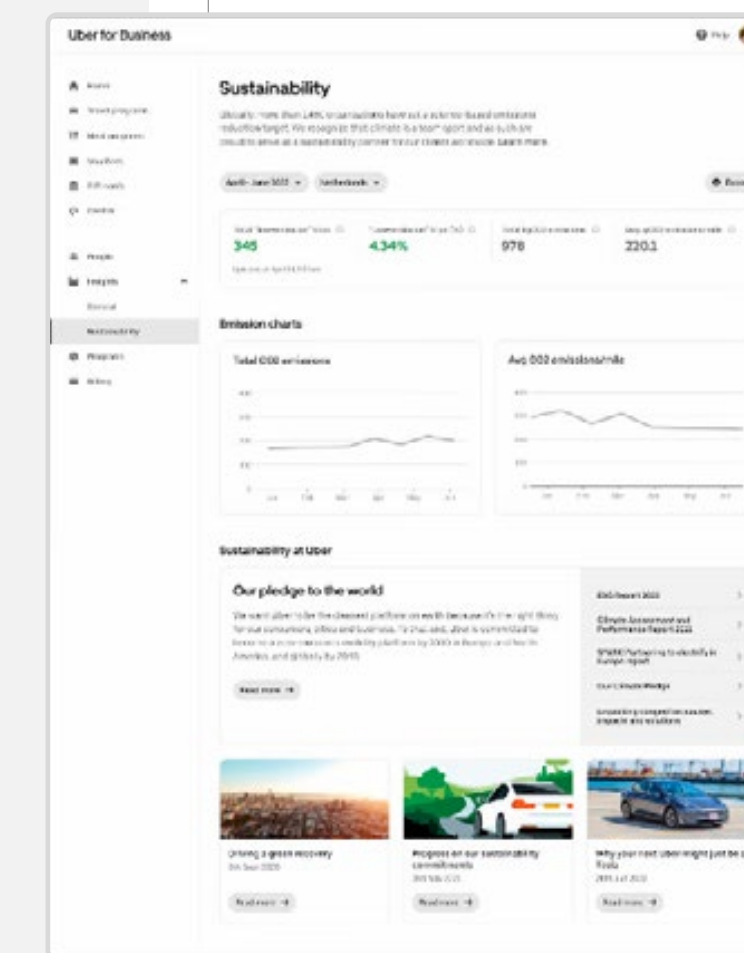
Uber for Business

Help

Home
Travel programs
Meal programs
Vouchers
Gift cards
Central
People
Insights
Financial
Sustainability
Programs
Billing

Sustainability

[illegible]

April - June 2022
Netherlands

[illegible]

345
4.34%
978
220.1

Emission charts

Total CO2 emissions

Avg CO2 emissions/mile

Sustainability at Uber

Our pledge to the world

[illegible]

Read more →

ESG Report 2022
Climate Assessment and Performance Report 2022
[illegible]
Our Climate Pledge
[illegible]

Driving a green recovery
Progress on our sustainability commitments
Why your next Uber might just be a Tesla

Read more →
Read more →
Read more →